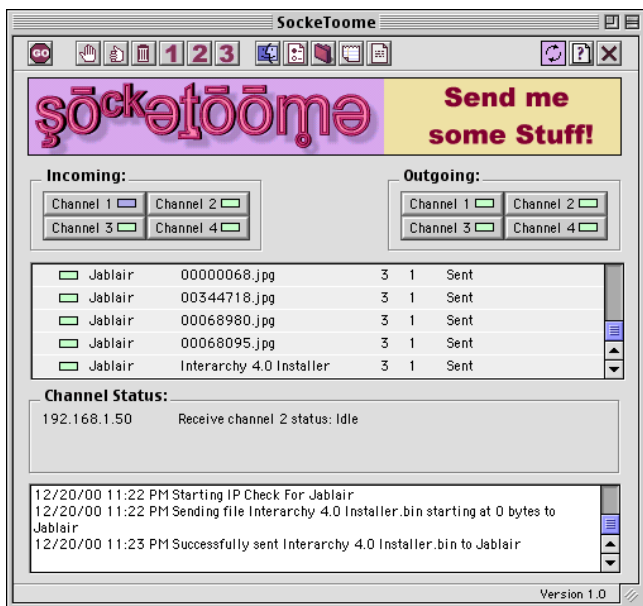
SockeToome

GO

1 2 3

şōckətōōmə

Send me some Stuff!

Incoming:

Channel 1 Channel 2
Channel 3 Channel 4

Outgoing:

Channel 1 Channel 2
Channel 3 Channel 4

| | | | | |
|---|---|---|---|---|
| Jablair | 00000068.jpg | 3 | 1 | Sent |
| Jablair | 00344718.jpg | 3 | 1 | Sent |
| Jablair | 00068980.jpg | 3 | 1 | Sent |
| Jablair | 00068095.jpg | 3 | 1 | Sent |
| Jablair | Interarchy 4.0 Installer | 3 | 1 | Sent |

Channel Status:

192.168.1.50 Receive channel 2 status: Idle

12/20/00 11:22 PM Starting IP Check For Jablair
12/20/00 11:22 PM Sending file Interarchy 4.0 Installer.bin starting at 0 bytes to Jablair
12/20/00 11:23 PM Successfully sent Interarchy 4.0 Installer.bin to Jablair

Version 1.0